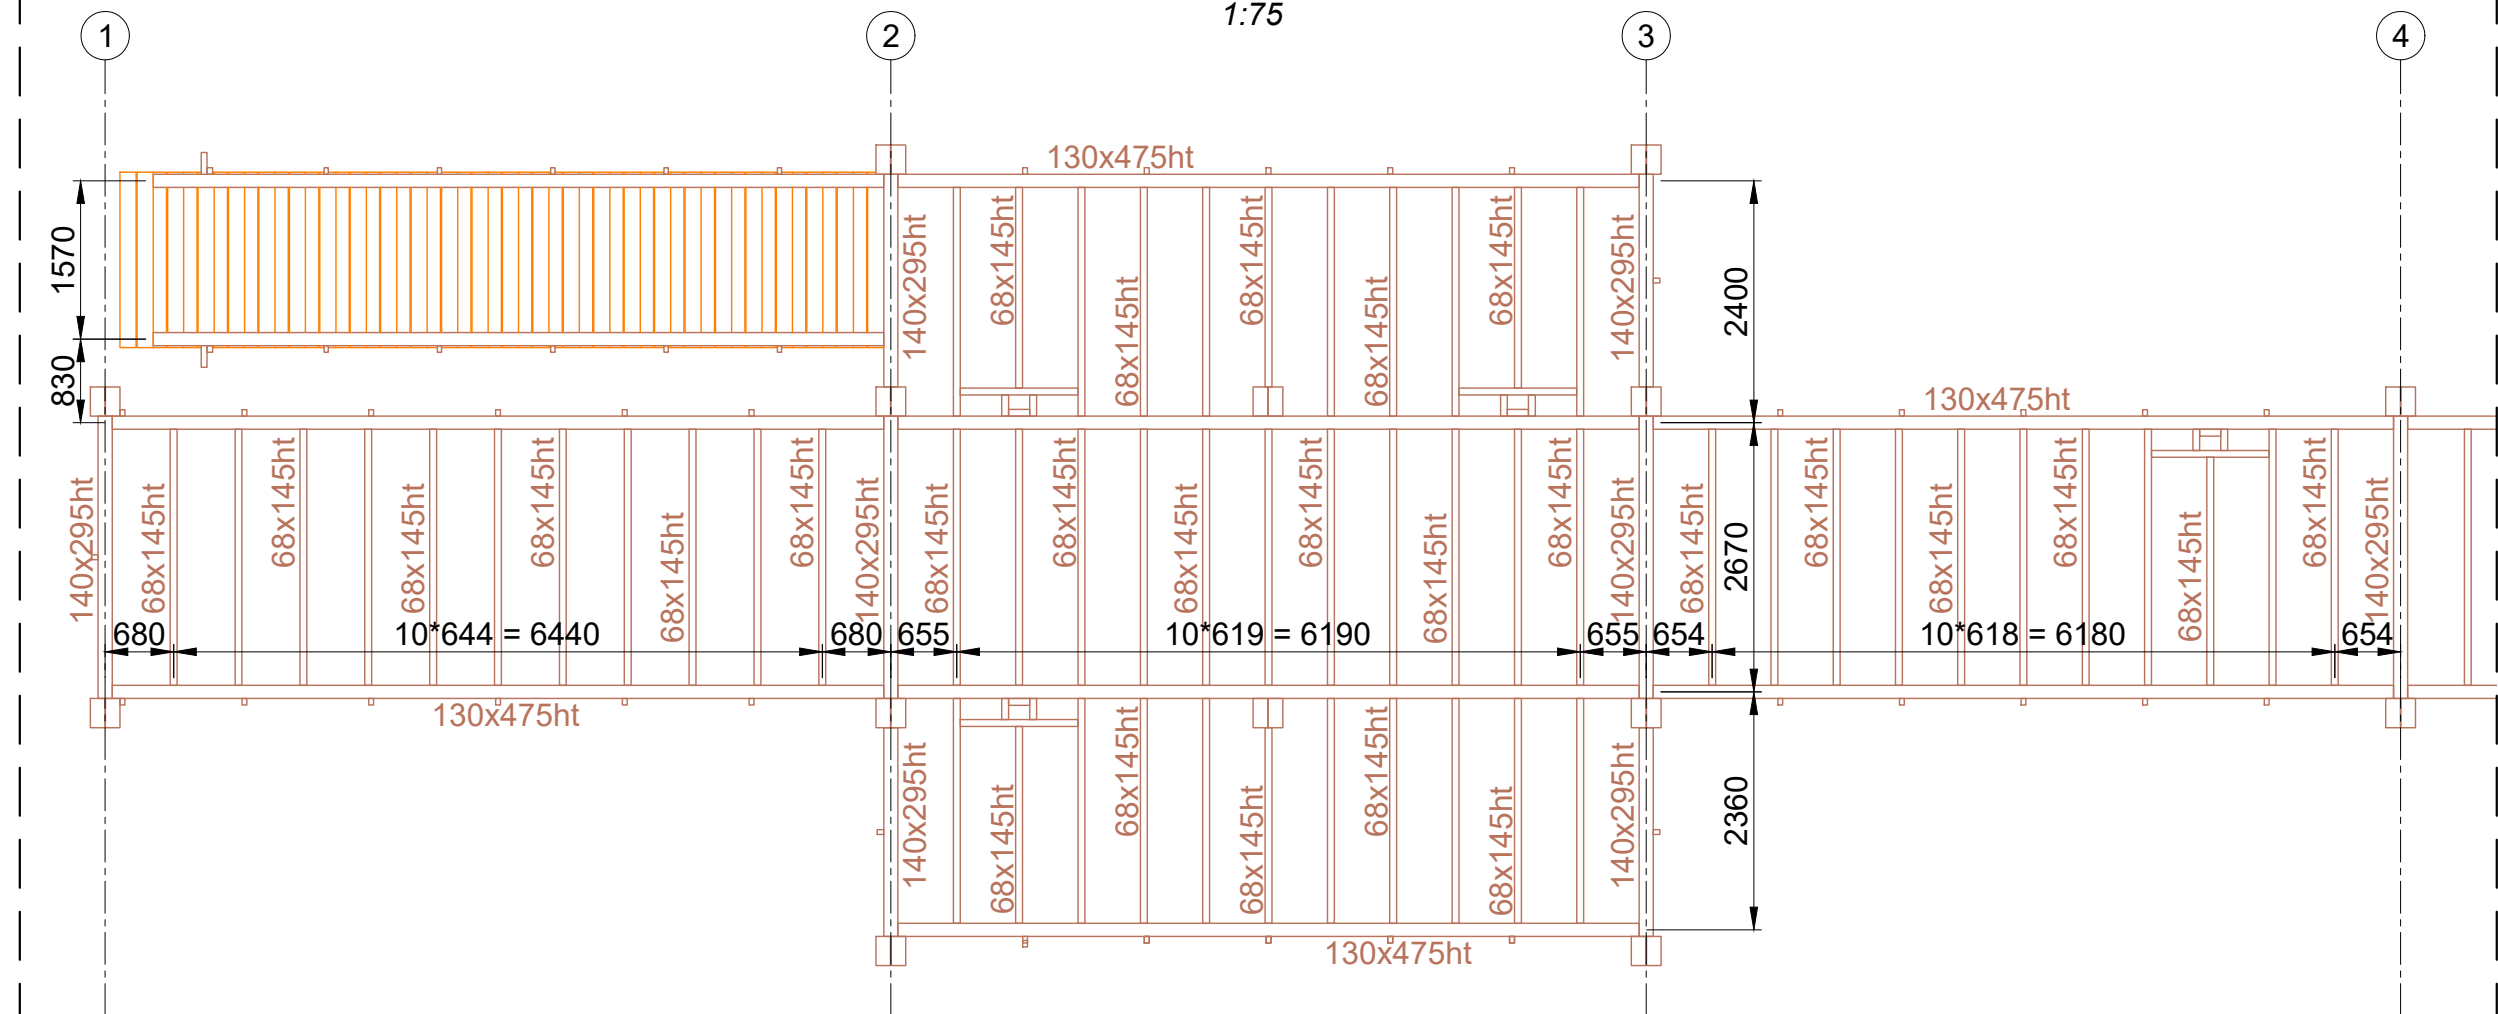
1:75

1
2
3
4

130x475ht
1570
830
140x295ht
68x145ht
68x145ht
68x145ht
68x145ht
68x145ht
68x145ht
140x295ht
2400

130x475ht

140x295ht
68x145ht
68x145ht
68x145ht
68x145ht
68x145ht
68x145ht
140x295ht
68x145ht
68x145ht
68x145ht
68x145ht
68x145ht
68x145ht
140x295ht
68x145ht
2670
68x145ht
68x145ht
68x145ht
68x145ht
68x145ht
140x295ht

680
10*644 = 6440
680
655
10*619 = 6190
655
654
10*618 = 6180
654

130x475ht

140x295ht
68x145ht
68x145ht
68x145ht
68x145ht
68x145ht
140x295ht
2360

130x475ht